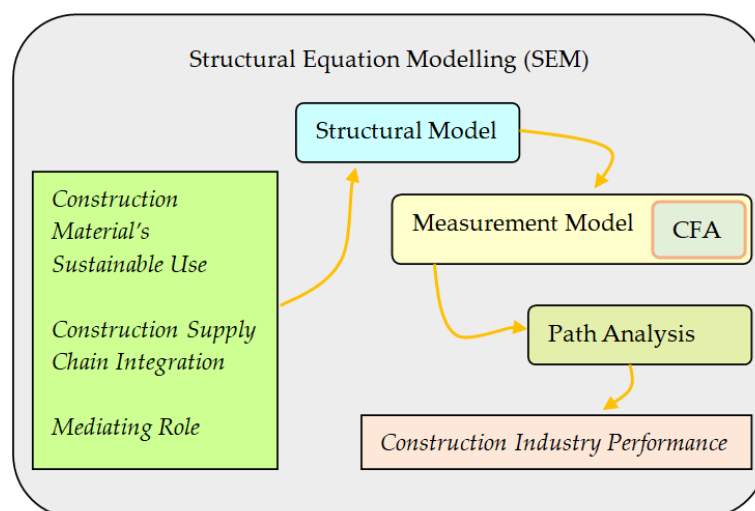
Structural Equation Modelling (SEM)

Structural Model

Construction Material's Sustainable Use

Construction Supply Chain Integration

Mediating Role

Measurement Model

CFA

Path Analysis

Construction Industry Performance